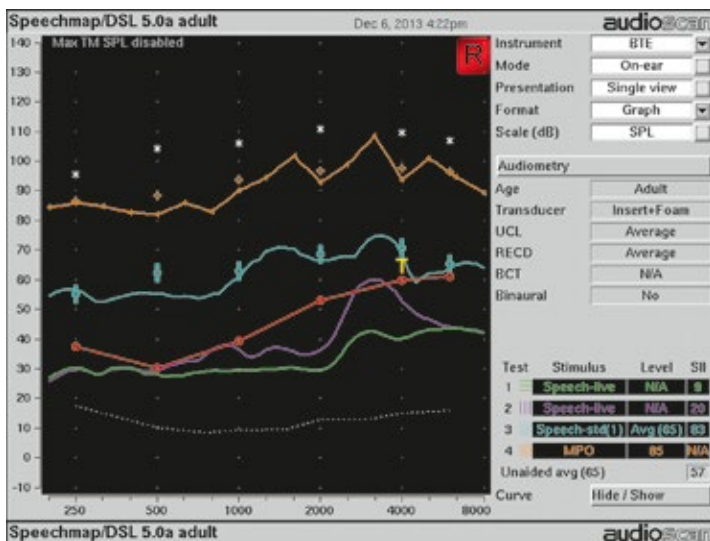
Speechmap/DSL 5.0a adult Dec 6, 2013 4:22pm audioscan

Max TM SPL disabled

R

140
130
120
110
100
90
80
70
60
50
40
30
20
10
0
-10

250 500 1000 2000 4000 8000

| | |
|---|---|
| Instrument | BTE |
| Mode | On-ear |
| Presentation | Single view |
| Format | Graph |
| Scale (dB) | SPL |

Audiometry

| | |
|---|---|
| Age | Adult |
| Transducer | Insert+Foam |
| UCL | Average |
| RECD | Average |
| BCT | N/A |
| Binaural | No |

| Test | Stimulus | Level | SII |
|---|---|---|---|
| 1 | Speech-live | N/A | 9 |
| 2 | Speech-live | N/A | 20 |
| 3 | Speech-std(1) | Avg (65) | 83 |
| 4 | MPO | 85 | N/A |

Unaided avg (65) 57

Curve Hide / Show

Speechmap/DSL 5.0a adult audioscan